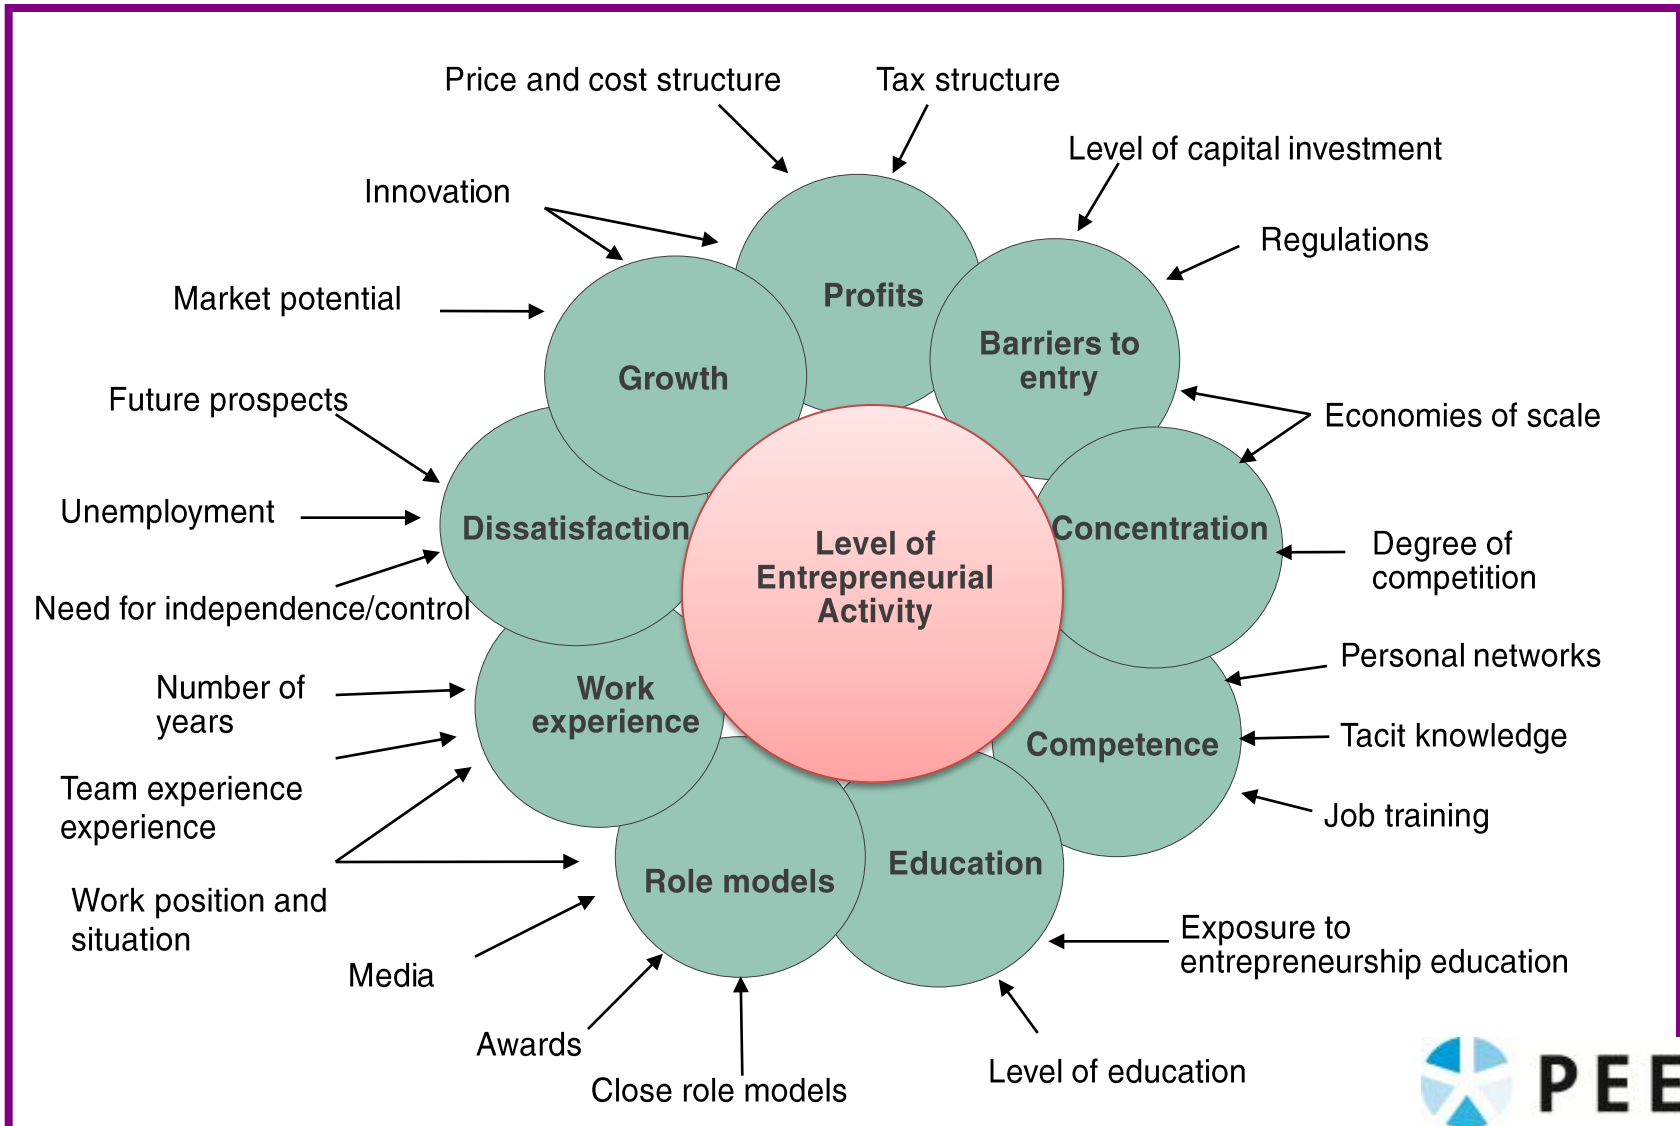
Price and cost structure

Tax structure

Level of capital investment

Innovation

Regulations

Market potential

Profits

Growth

Barriers to entry

Future prospects

Economies of scale

Unemployment

Dissatisfaction

Level of Entrepreneurial Activity

Concentration

Degree of competition

Need for independence/control

Personal networks

Number of years

Work experience

Competence

Tacit knowledge

Team experience experience

Job training

Education

Role models

Work position and situation

Exposure to entrepreneurship education

Media

Awards

Close role models

Level of education

PEE